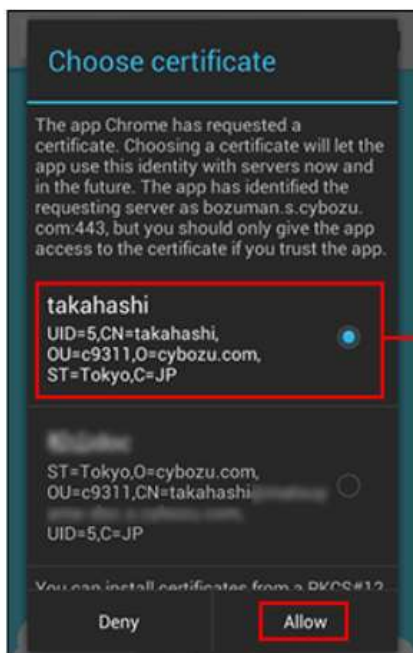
Choose certificate

The app Chrome has requested a certificate. Choosing a certificate will let the app use this identity with servers now and in the future. The app has identified the requesting server as bozuman.s.cybozu.com:443, but you should only give the app access to the certificate if you trust the app.

takahashi
UID=5,CN=takahashi, OU=c9311,O=cybozu.com, ST=Tokyo,C=JP

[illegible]
ST=Tokyo,O=cybozu.com, OU=c9311,CN=takahashi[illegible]
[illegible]
UID=5,C=JP

You can install certificates from a PKCS#12 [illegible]

Deny

Allow